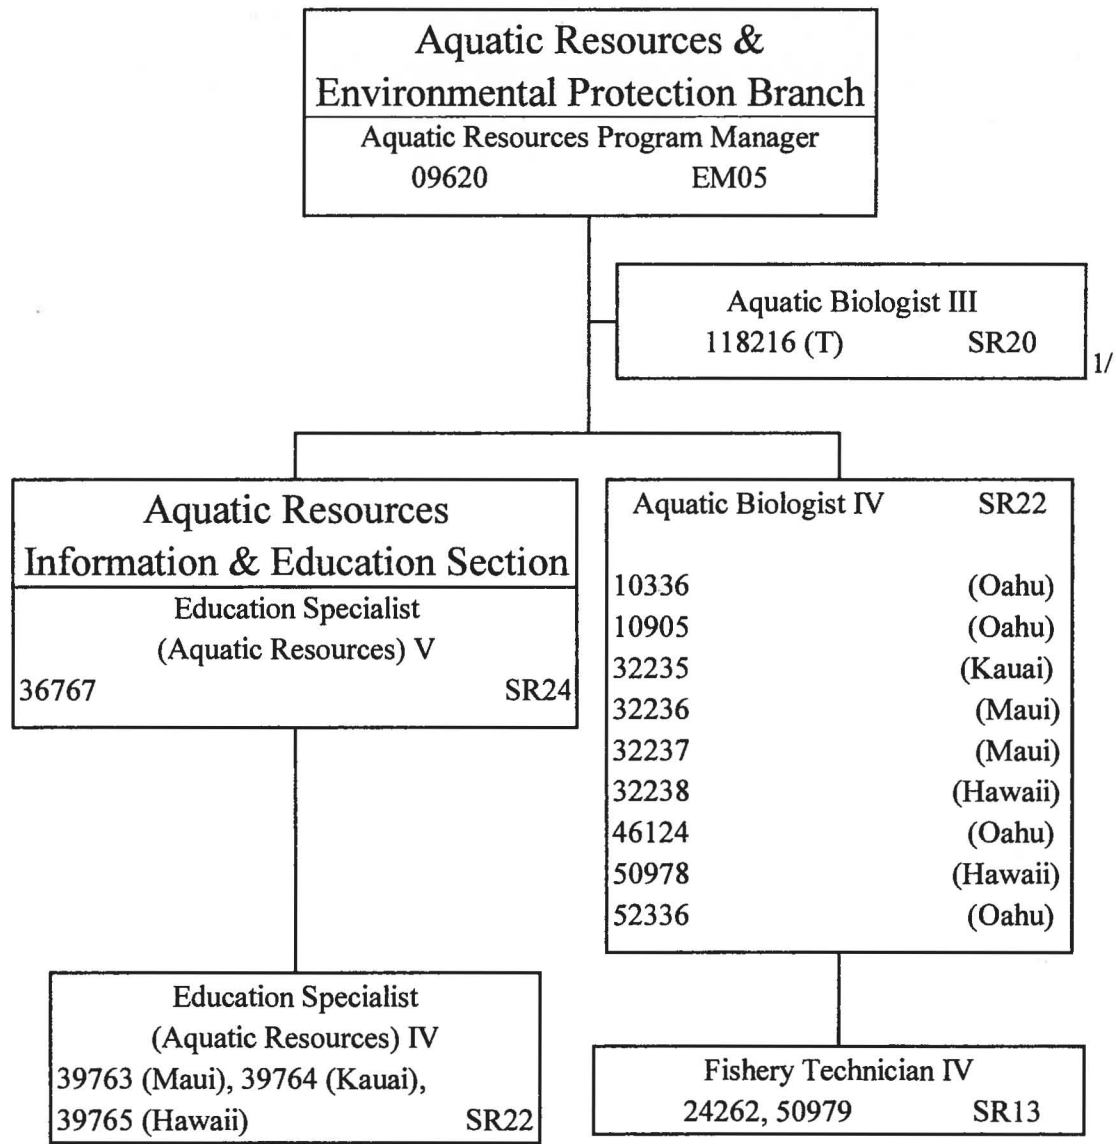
Aquatic Resources & Environmental Protection Branch
Aquatic Resources Program Manager
09620 EM05

Aquatic Biologist III
118216 (T) SR20
1/

Aquatic Resources Information & Education Section
Education Specialist (Aquatic Resources) V
36767 SR24

Aquatic Biologist IV SR22

| | |
|---|---|
| 10336 | (Oahu) |
| 10905 | (Oahu) |
| 32235 | (Kauai) |
| 32236 | (Maui) |
| 32237 | (Maui) |
| 32238 | (Hawaii) |
| 46124 | (Oahu) |
| 50978 | (Hawaii) |
| 52336 | (Oahu) |

Education Specialist (Aquatic Resources) IV
39763 (Maui), 39764 (Kauai), 39765 (Hawaii) SR22

Fishery Technician IV
24262, 50979 SR13